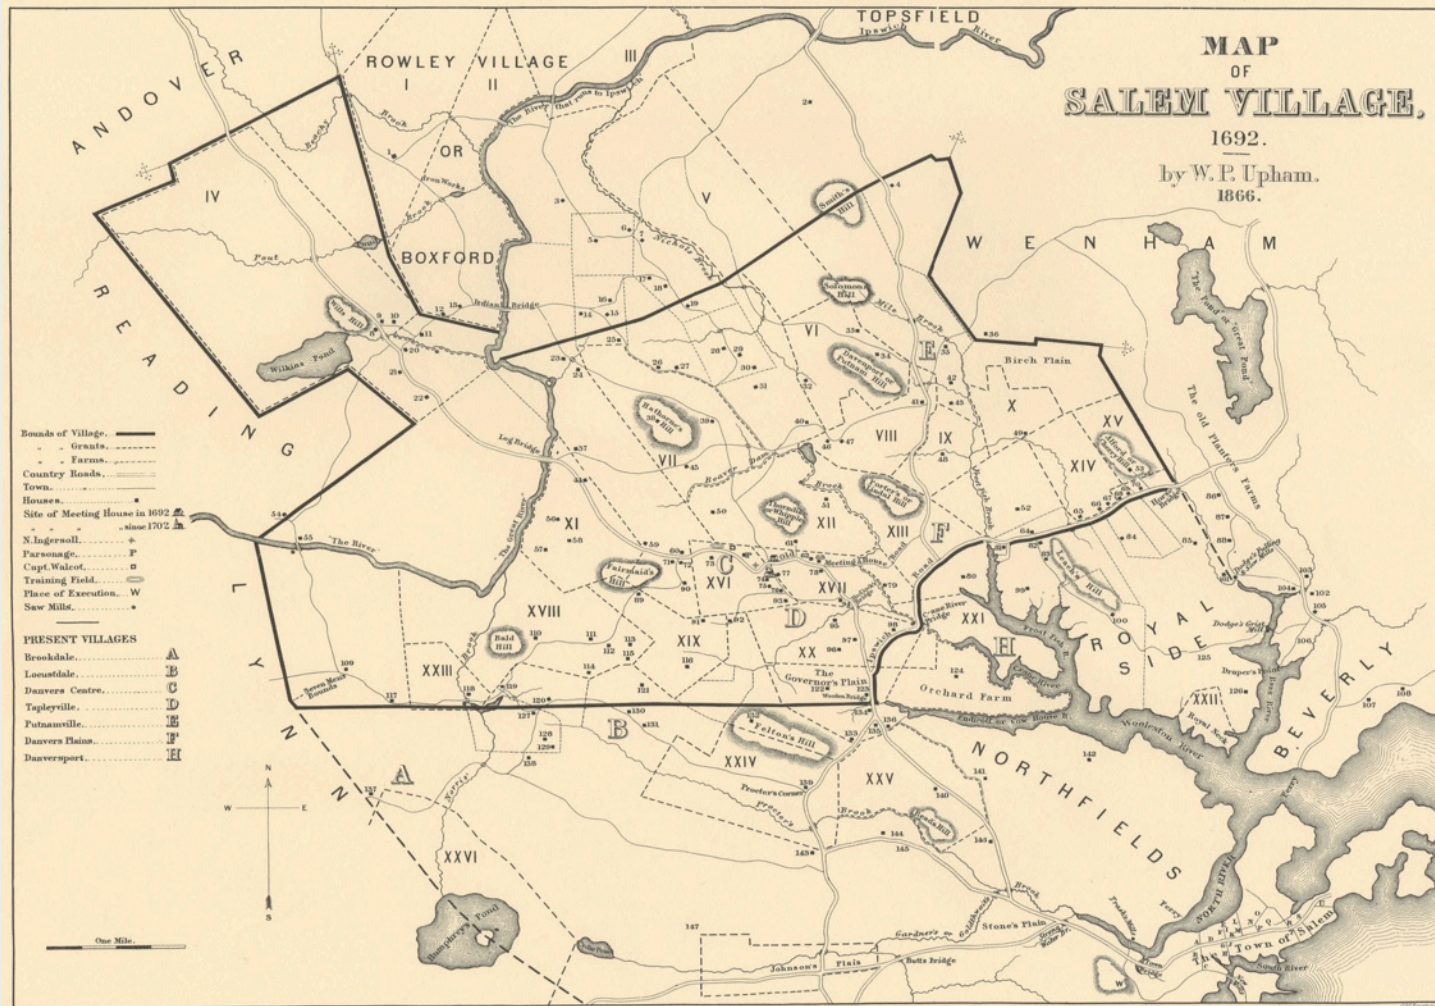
MAP
OF
SALEM VILLAGE,
1692.
by W. P. Upham.
1866.

TOPSFIELD
Ipswich River
ANDOVER
ROWLEY VILLAGE
I II III
OR
BOXFORD
IV
V
READING
WENHAM
The Pond or Great Pond
Smith's Hill
Solomon's Hill
Davenport's Putnam Hill
Hathorne's Hill
Birch Plain
VI VII VIII IX X XI XII XIII XIV XV XVI XVII XVIII XIX XX XXI XXII XXIII XXIV XXV XXVI
Wilkins Pond
Wills Hill
Indian Bridge
Log Bridge
The River
The Great River
Beaver Dam
Thorndike's Hill
Procter's Hill
Alford's Hill
Fairfield's Hill
Bald Hill
Meeting House
Ipswich Road
Crane River
Frost Fish Brook
Leach's Hill
Orchard Farm
Governor's Plain
Felton's Hill
Seven Men's Bounds
LYNN
A B C D E F H
ROYAL SIDE
BEVERLY
NORTHFIELDS
Woolleston River
Bass River
Procter's Corner
Gardner's Brook
Stone's Plain
Johnson's Plain
Butts Bridge
Humphrey's Pond
North River
Town of Salem
South River
The old Planters Farms
Dodge's Grist Mill
Draper's Point

Bounds of Village
Grants
Farms
Country Roads
Town
Houses
Site of Meeting House in 1692
since 1702
N. Ingersoll
Parsonage
Capt. Walcot
Training Field
Place of Execution
Saw Mills

PRESENT VILLAGES
Brookdale A
Locustdale B
Danvers Centre C
Tapleyville D
Putnamville E
Danvers Plains F
Danversport H

N S E W
One Mile.